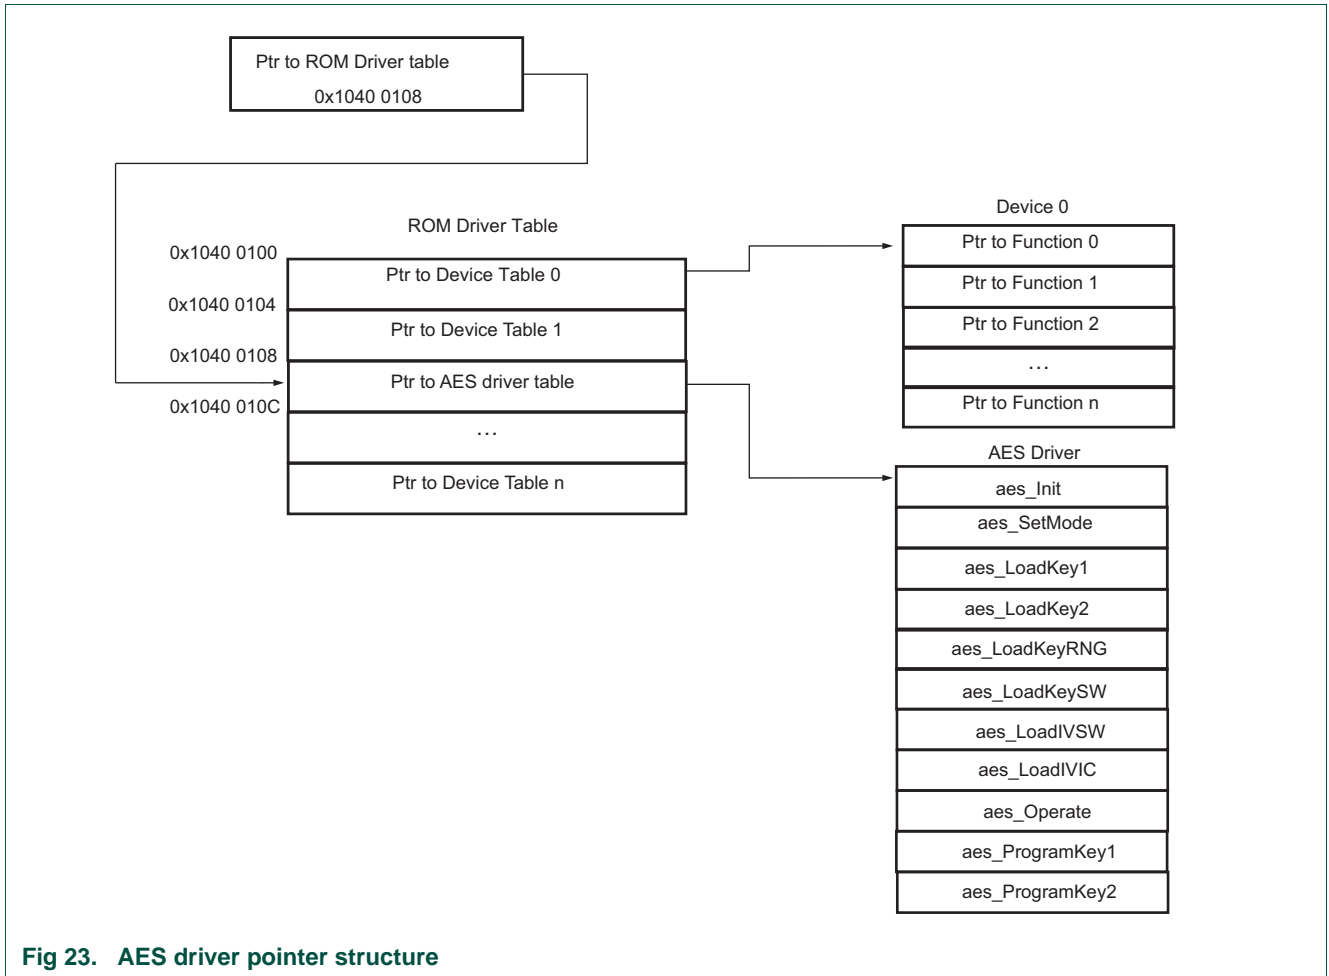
Ptr to ROM Driver table
0x1040 0108

ROM Driver Table

0x1040 0100
Ptr to Device Table 0
0x1040 0104
Ptr to Device Table 1
0x1040 0108
Ptr to AES driver table
0x1040 010C
...
Ptr to Device Table n

Device 0
Ptr to Function 0
Ptr to Function 1
Ptr to Function 2
...
Ptr to Function n

AES Driver
aes_Init
aes_SetMode
aes_LoadKey1
aes_LoadKey2
aes_LoadKeyRNG
aes_LoadKeySW
aes_LoadIVSW
aes_LoadIVIC
aes_Operate
aes_ProgramKey1
aes_ProgramKey2

Fig 23. AES driver pointer structure